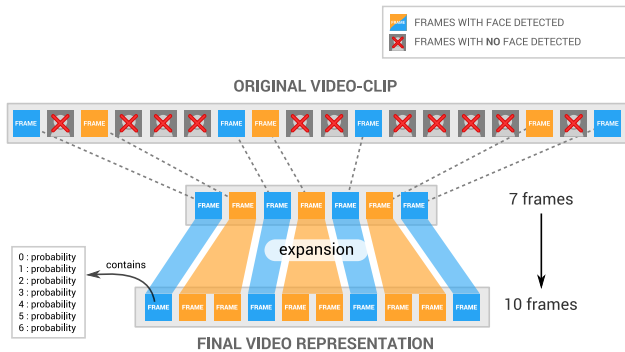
FRAME FRAMES WITH FACE DETECTED

FRAMES WITH NO FACE DETECTED

ORIGINAL VIDEO-CLIP

FRAME FRAME FRAME FRAME FRAME FRAME FRAME

FRAME FRAME FRAME FRAME FRAME FRAME FRAME

7 frames

expansion

0 : probability
1 : probability
2 : probability
3 : probability
4 : probability
5 : probability
6 : probability

contains

FRAME FRAME FRAME FRAME FRAME FRAME FRAME FRAME FRAME FRAME

10 frames

FINAL VIDEO REPRESENTATION